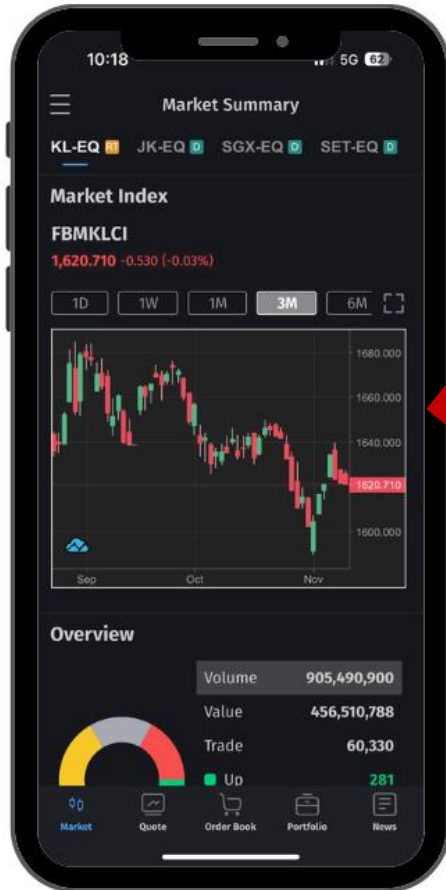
10:18 5G 62

Market Summary

KL-EQ RT JK-EQ D SGX-EQ D SET-EQ D

Market Index

FBMKLCI

1,620.710 -0.530 (-0.03%)

1D 1W 1M 3M 6M

1680.000
1660.000
1640.000
1620.710
1600.000

Sep Oct Nov

Overview

| | |
|---|---|
| Volume | 905,490,900 |
| Value | 456,510,788 |
| Trade | 60,330 |
| Up | 281 |

Market Quote Order Book Portfolio News